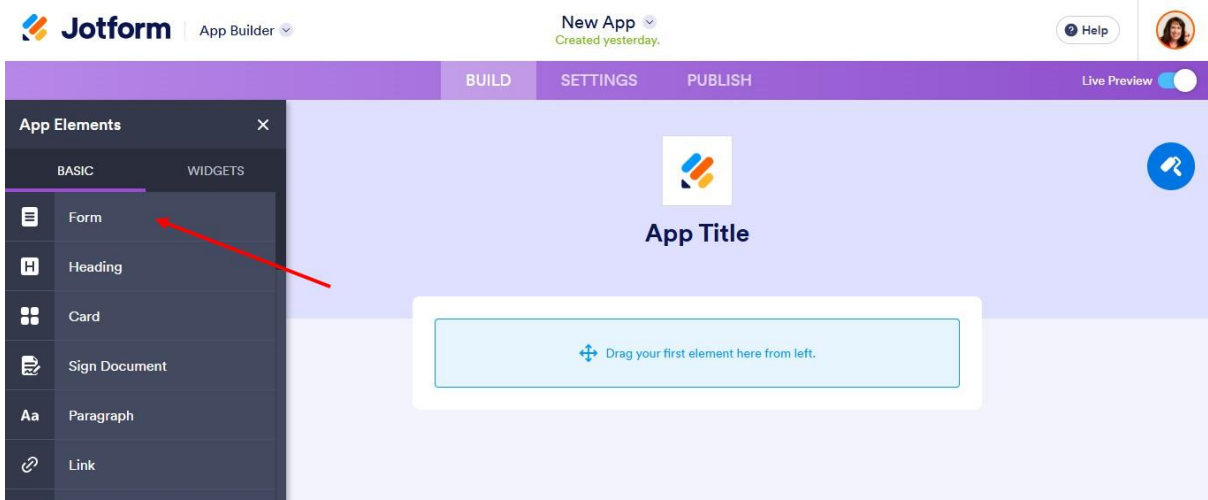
Jotform App Builder

New App
Created yesterday.

Help

BUILD SETTINGS PUBLISH

Live Preview

App Elements ×

BASIC WIDGETS

Form
Heading
Card
Sign Document
Aa Paragraph
Link

App Title

Drag your first element here from left.